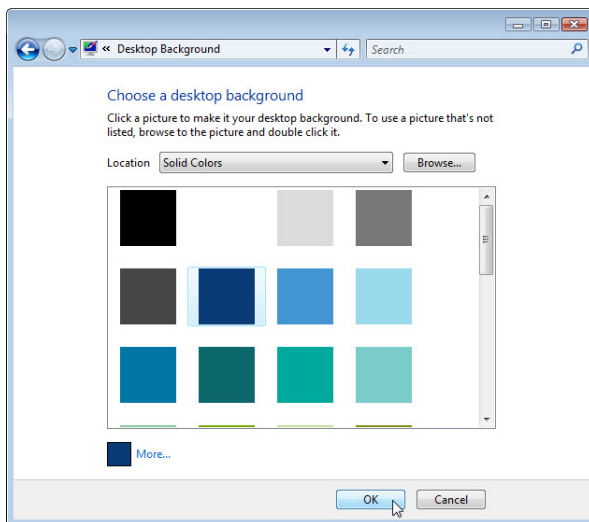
« Desktop Background

Search

Choose a desktop background

Click a picture to make it your desktop background. To use a picture that's not listed, browse to the picture and double click it.

Location Solid Colors

Browse...

More...

OK

Cancel